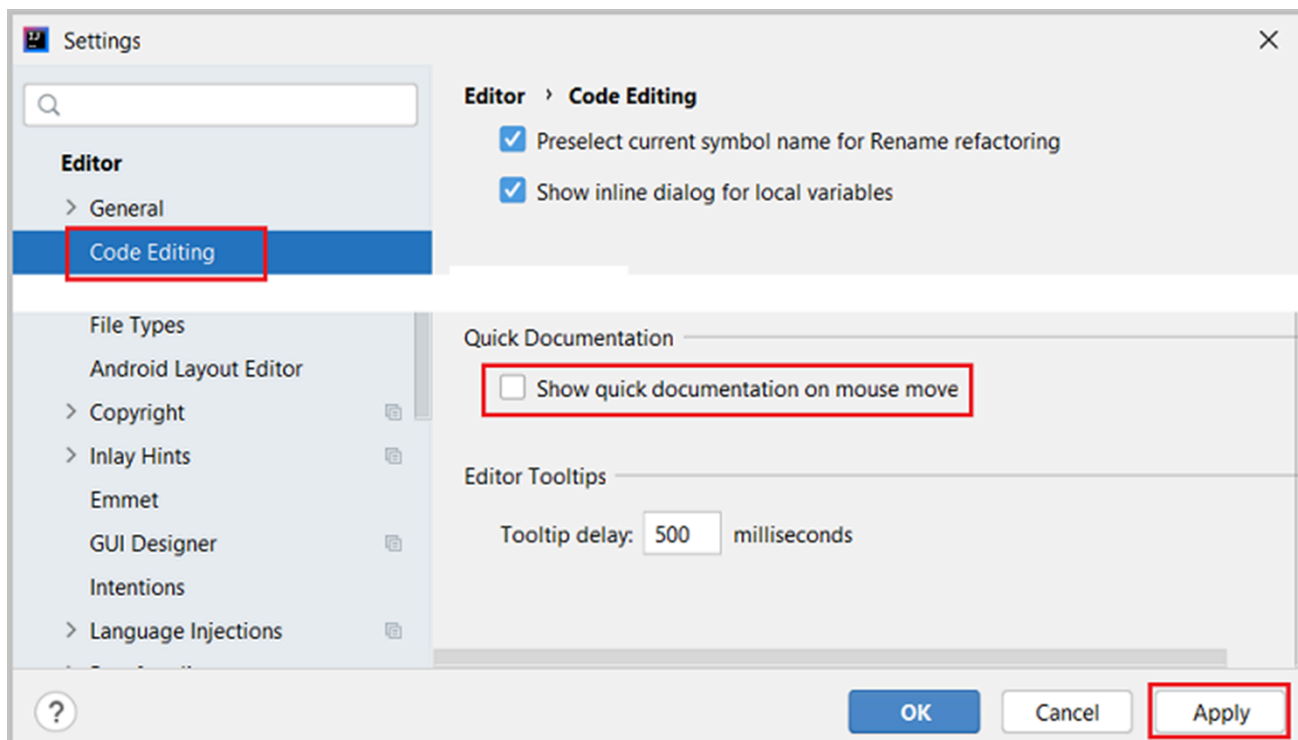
Settings

Editor
General
Code Editing
File Types
Android Layout Editor
Copyright
Inlay Hints
Emmet
GUI Designer
Intentions
Language Injections
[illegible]

Editor › Code Editing

Preselect current symbol name for Rename refactoring
Show inline dialog for local variables

Quick Documentation
Show quick documentation on mouse move

Editor Tooltips
Tooltip delay: 500 milliseconds

?
OK
Cancel
Apply